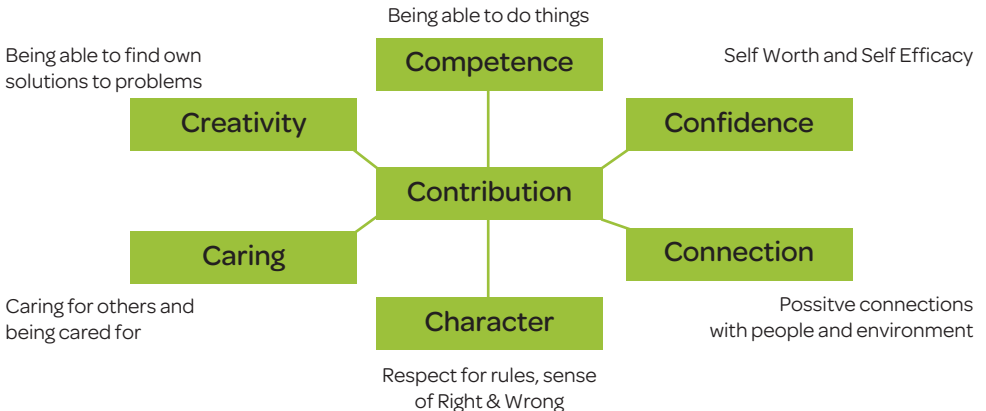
Being able to do things

Competence

Being able to find own solutions to problems

Self Worth and Self Efficacy

Creativity

Confidence

Contribution

Caring

Connection

Caring for others and being cared for

Possitve connections with people and environment

Character

Respect for rules, sense of Right & Wrong